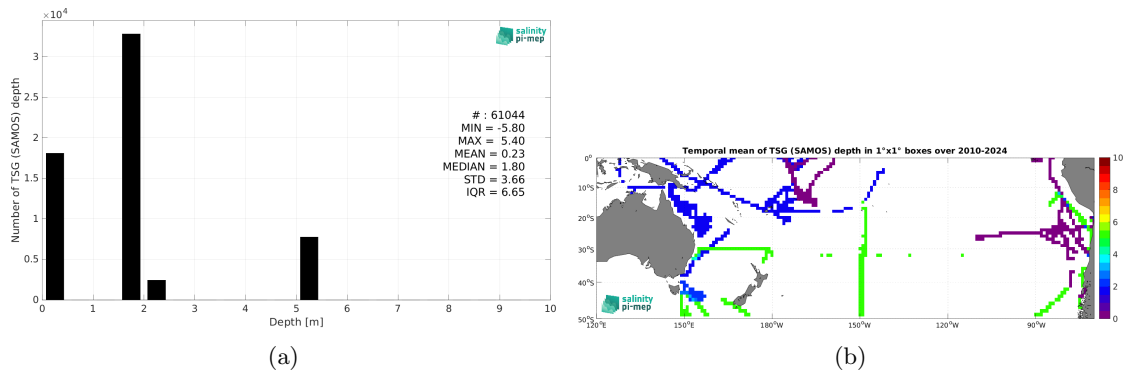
$\times10^4$
salinity pi-mep
Number of TSG (SAMOS) depth
3
2.5
2
1.5
1
0.5
0
# : 61044
MIN = -5.80
MAX = 5.40
MEAN = 0.23
MEDIAN = 1.80
STD = 3.66
IQR = 6.65
0 1 2 3 4 5 6 7 8 9 10
Depth [m]
(a)

Temporal mean of TSG (SAMOS) depth in 1°x1° boxes over 2010-2024
0°
10°S
20°S
30°S
40°S
50°S
120°E 150°E 180°W 150°W 120°W 90°W
salinity pi-mep
10
8
6
4
2
0
(b)